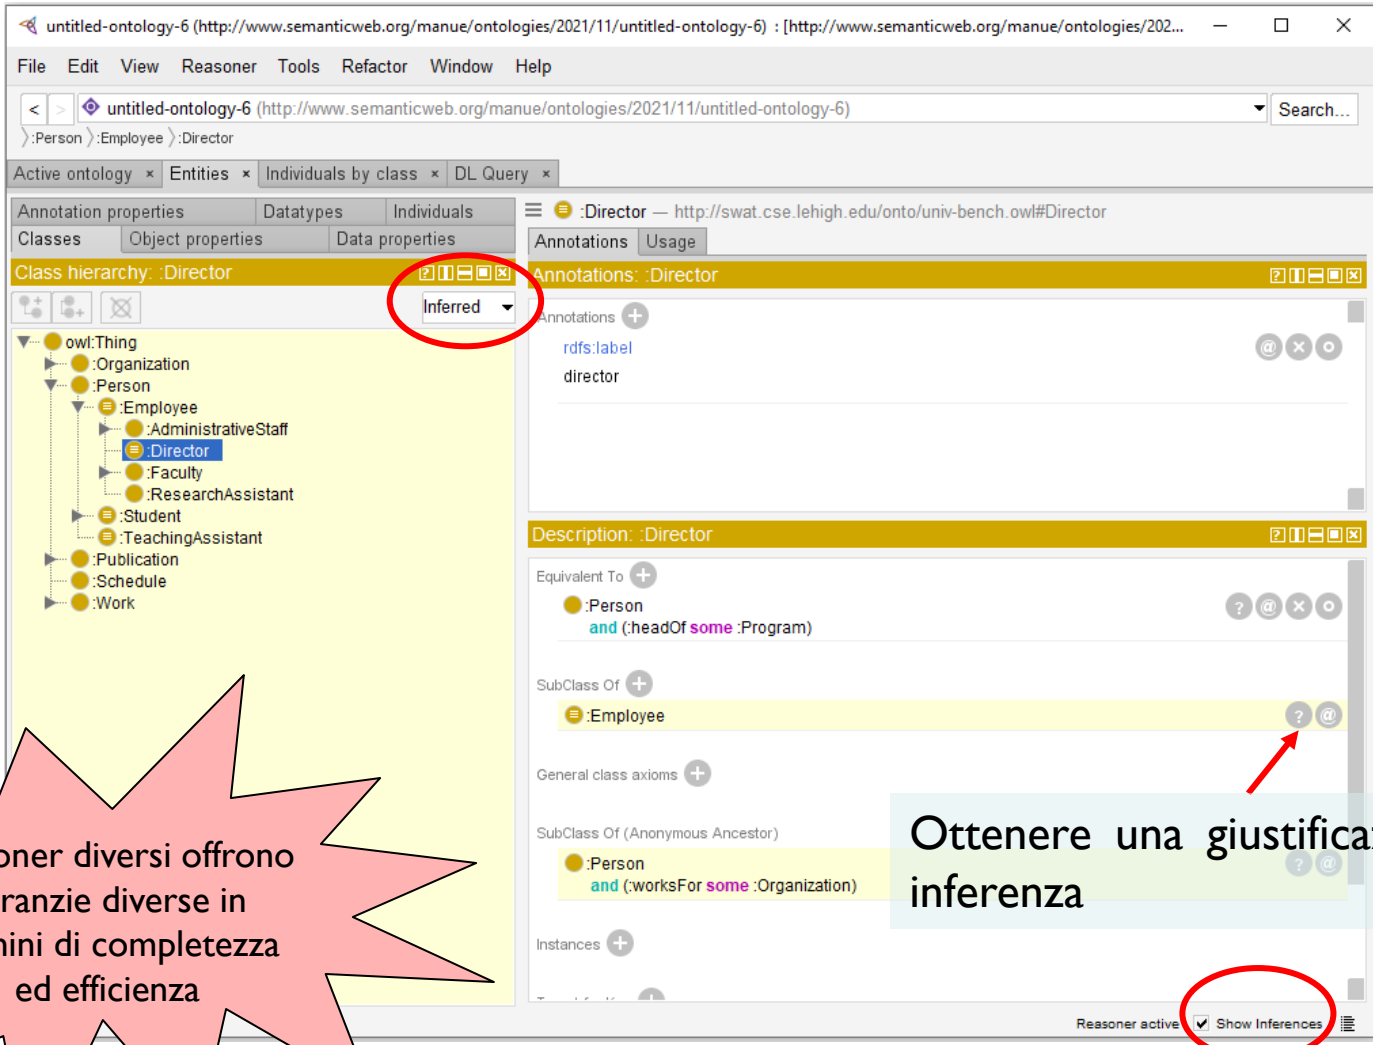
untitled-ontology-6 (http://www.semanticweb.org/manue/ontologies/2021/11/untitled-ontology-6) : [http://www.semanticweb.org/manue/ontologies/202...

File Edit View Reasoner Tools Refactor Window Help

untitled-ontology-6 (http://www.semanticweb.org/manue/ontologies/2021/11/untitled-ontology-6)

Search...

:Person :Employee :Director

Active ontology × Entities × Individuals by class × DL Query ×

Annotation properties Datatypes Individuals
Classes Object properties Data properties

Class hierarchy: :Director

Inferred

owl:Thing
:Organization
:Person
:Employee
:AdministrativeStaff
:Director
:Faculty
:ResearchAssistant
:Student
:TeachingAssistant
:Publication
:Schedule
:Work

:Director — http://swat.cse.lehigh.edu/onto/univ-bench.owl#Director

Annotations Usage

Annotations: :Director

Annotations
rdfs:label
director

Description: :Director

Equivalent To
:Person
and (:headOf some :Program)

SubClass Of
:Employee

General class axioms

SubClass Of (Anonymous Ancestor)
:Person
and (:worksFor some :Organization)

Instances

Reasoner active Show Inferences

oner diversi offrono
ranzie diverse in
nini di completezza
ed efficienza

Ottenere una giustifica
inferenza